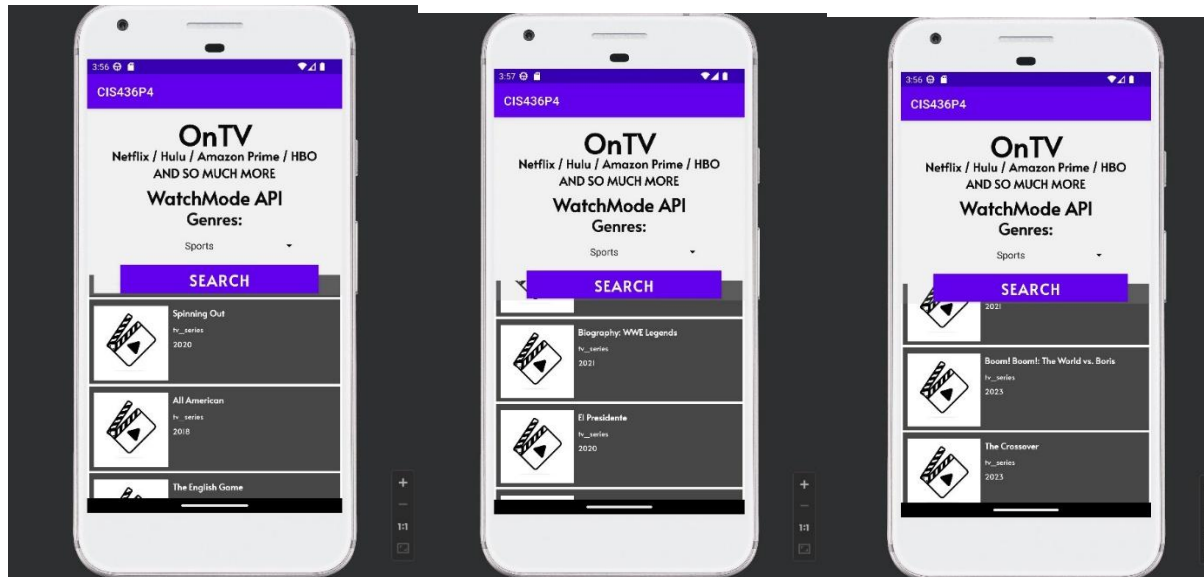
3:56

CIS436P4

OnTV
Netflix / Hulu / Amazon Prime / HBO
AND SO MUCH MORE
WatchMode API
Genres:

Sports

SEARCH

Spinning Out
tv_series
2020

All American
tv_series
2018

The English Game

+
—
1:1

3:57

CIS436P4

OnTV
Netflix / Hulu / Amazon Prime / HBO
AND SO MUCH MORE
WatchMode API
Genres:

Sports

SEARCH

Biography: WWE Legends
tv_series
2021

El Presidente
tv_series
2020

+
—
1:1

3:56

CIS436P4

OnTV
Netflix / Hulu / Amazon Prime / HBO
AND SO MUCH MORE
WatchMode API
Genres:

Sports

SEARCH

2021

Boom! Boom!: The World vs. Boris
tv_series
2023

The Crossover
tv_series
2023